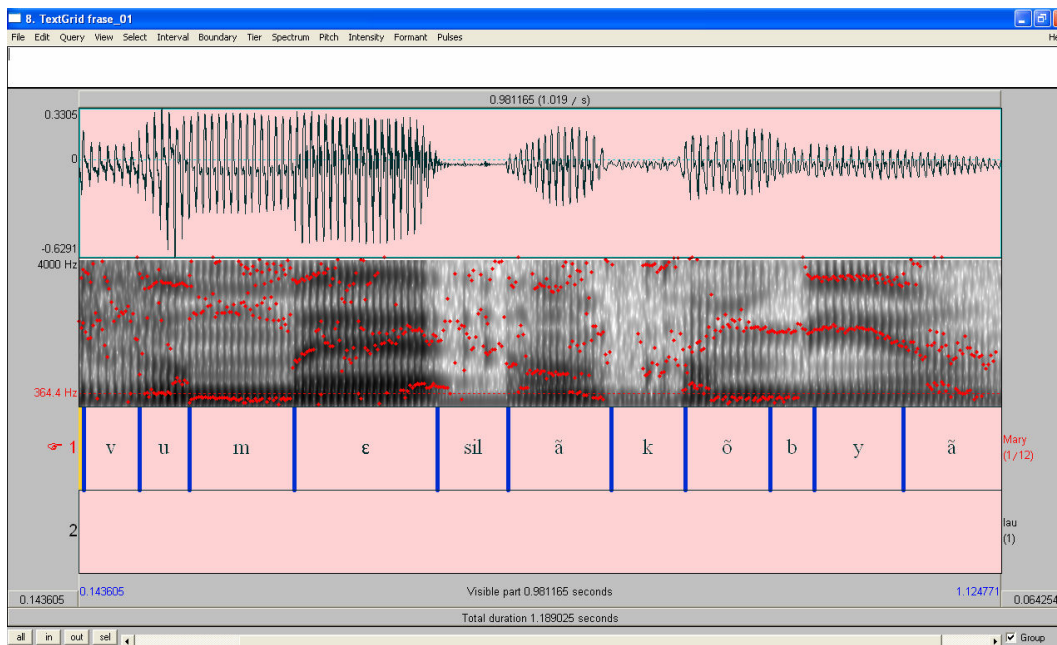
8. TextGrid frase_01

File Edit Query View Select Interval Boundary Tier Spectrum Pitch Intensity Formant Pulses

He

0.981165 (1.019 / s)

0.3305

0

-0.6291

4000 Hz

364.4 Hz

1

| v | u | m | ɛ | sil | ã | k | õ | b | y | ã |
|---|---|---|---|---|---|---|---|---|---|---|

Mary (1/12)

2

lau (1)

0.143605

0.143605

Visible part 0.981165 seconds

1.124771

0.064254

Total duration 1.189025 seconds

all in out sel

Group